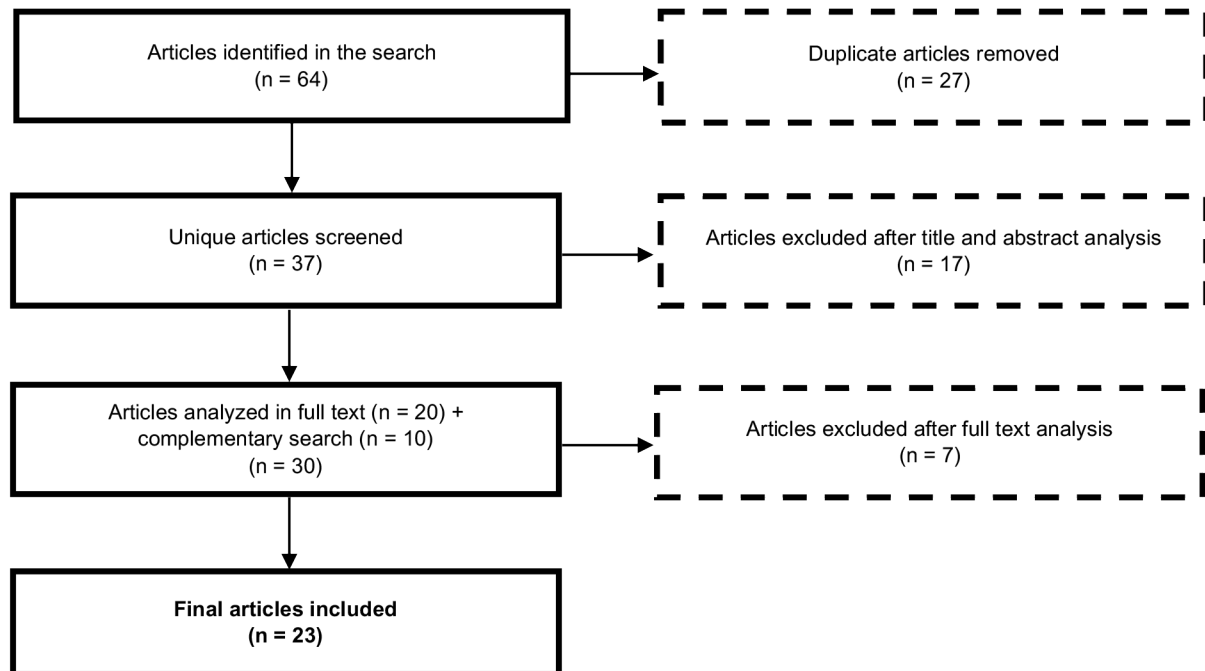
Articles identified in the search
(n = 64)

Duplicate articles removed
(n = 27)

Unique articles screened
(n = 37)

Articles excluded after title and abstract analysis
(n = 17)

Articles analyzed in full text (n = 20) +
complementary search (n = 10)
(n = 30)

Articles excluded after full text analysis
(n = 7)

**Final articles included
(n = 23)**